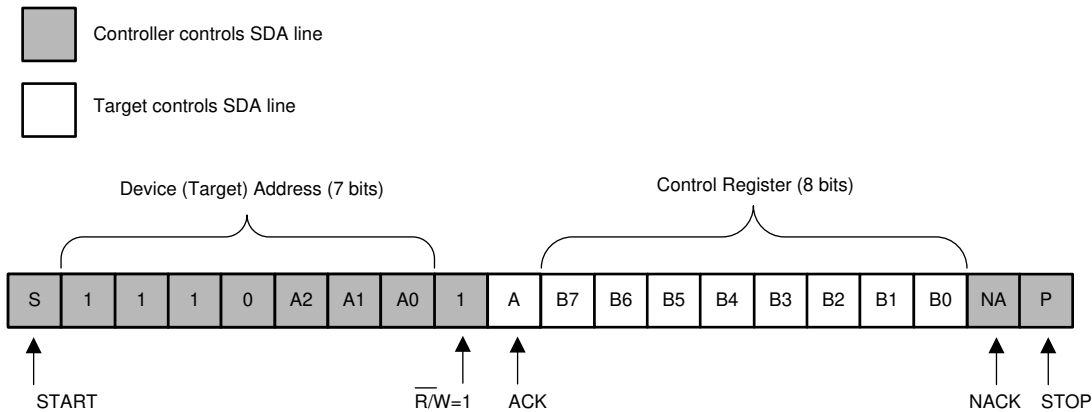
Controller controls SDA line

Target controls SDA line

Device (Target) Address (7 bits)

Control Register (8 bits)

| S | 1 | 1 | 1 | 0 | A2 | A1 | A0 | 1 | A | B7 | B6 | B5 | B4 | B3 | B2 | B1 | B0 | NA | P |
|---|---|---|---|---|---|---|---|---|---|---|---|---|---|---|---|---|---|---|---|

START

$\overline{R}$/W=1

ACK

NACK

STOP